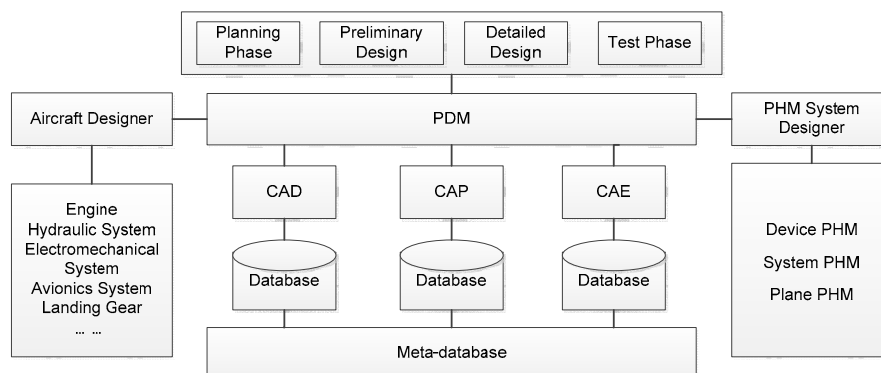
Planning Phase

Preliminary Design

Detailed Design

Test Phase

Aircraft Designer

PDM

PHM System Designer

Engine
Hydraulic System
Electromechanical System
Avionics System
Landing Gear
... ...

CAD

CAP

CAE

Database

Database

Database

Device PHM

System PHM

Plane PHM

Meta-database